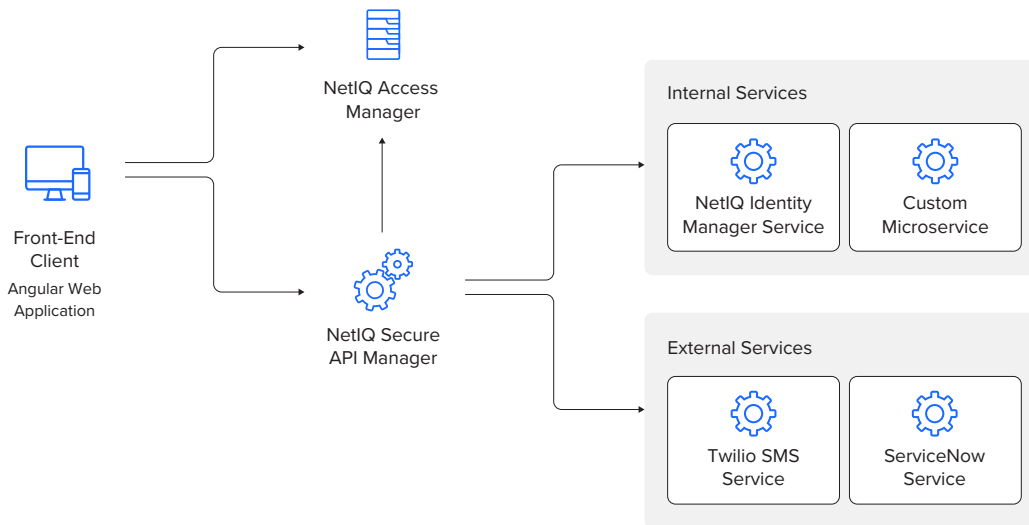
NetIQ Access Manager

Front-End Client
Angular Web Application

NetIQ Secure API Manager

Internal Services

NetIQ Identity Manager Service

Custom Microservice

External Services

Twilio SMS Service

ServiceNow Service